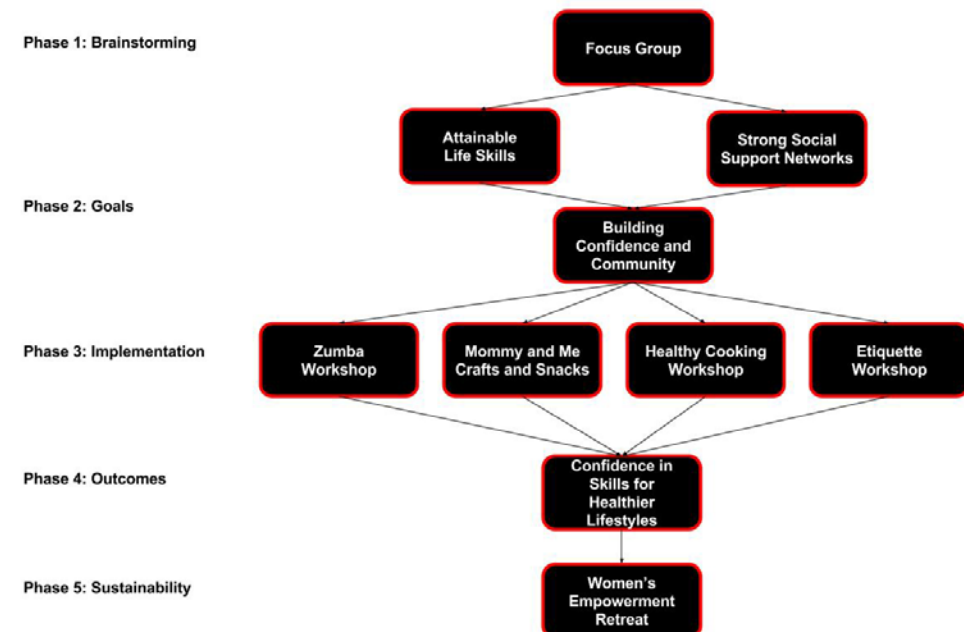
Phase 1: Brainstorming

Focus Group

Attainable Life Skills

Strong Social Support Networks

Phase 2: Goals

Building Confidence and Community

Phase 3: Implementation

Zumba Workshop

Mommy and Me Crafts and Snacks

Healthy Cooking Workshop

Etiquette Workshop

Phase 4: Outcomes

Confidence in Skills for Healthier Lifestyles

Phase 5: Sustainability

Women's Empowerment Retreat